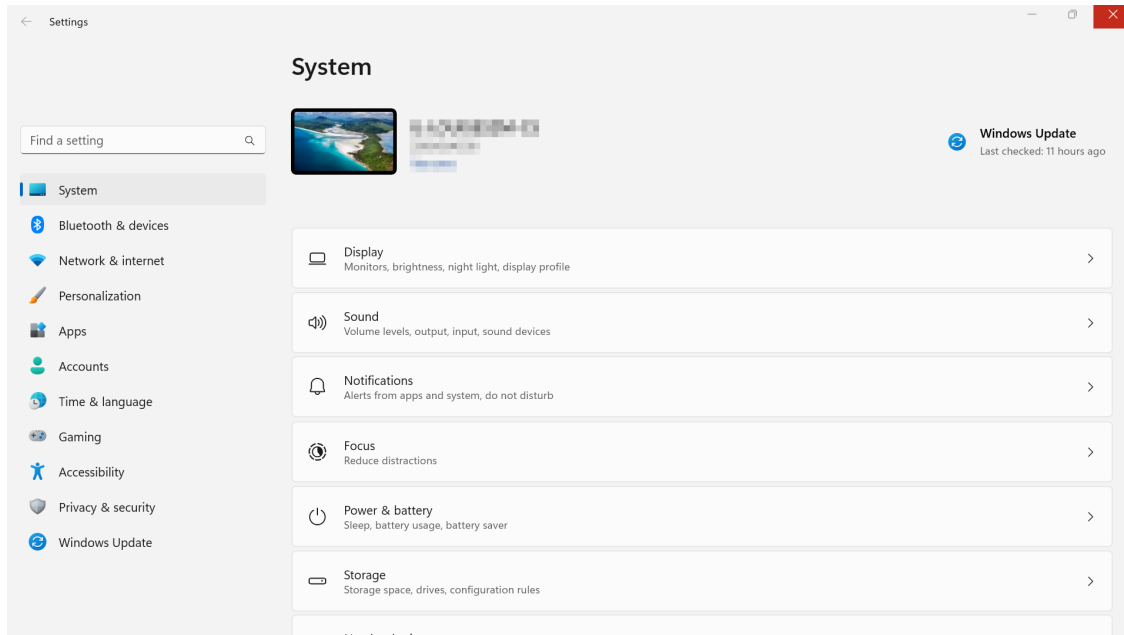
Settings

System

Find a setting

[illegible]

Windows Update
Last checked: 11 hours ago

System
Bluetooth & devices
Network & internet
Personalization
Apps
Accounts
Time & language
Gaming
Accessibility
Privacy & security
Windows Update

Display
Monitors, brightness, night light, display profile

Sound
Volume levels, output, input, sound devices

Notifications
Alerts from apps and system, do not disturb

Focus
Reduce distractions

Power & battery
Sleep, battery usage, battery saver

Storage
Storage space, drives, configuration rules

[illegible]